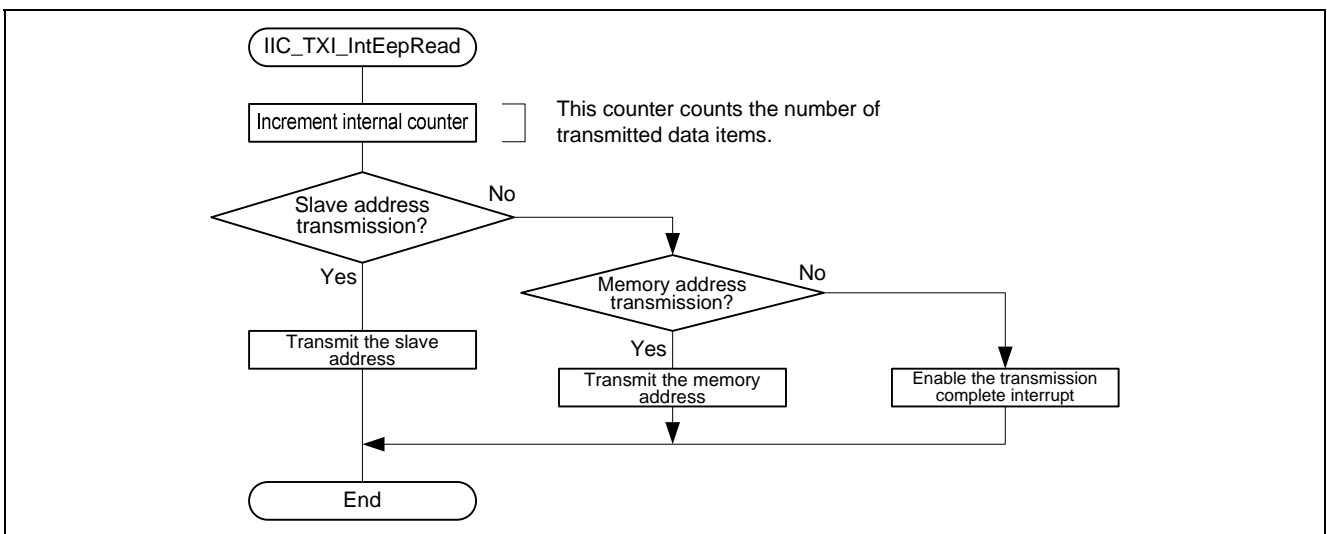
IIC_TXI_IntEepRead

Increment internal counter

This counter counts the number of transmitted data items.

Slave address transmission?

No

Yes

Memory address transmission?

No

Transmit the slave address

Yes

Transmit the memory address

Enable the transmission complete interrupt

End